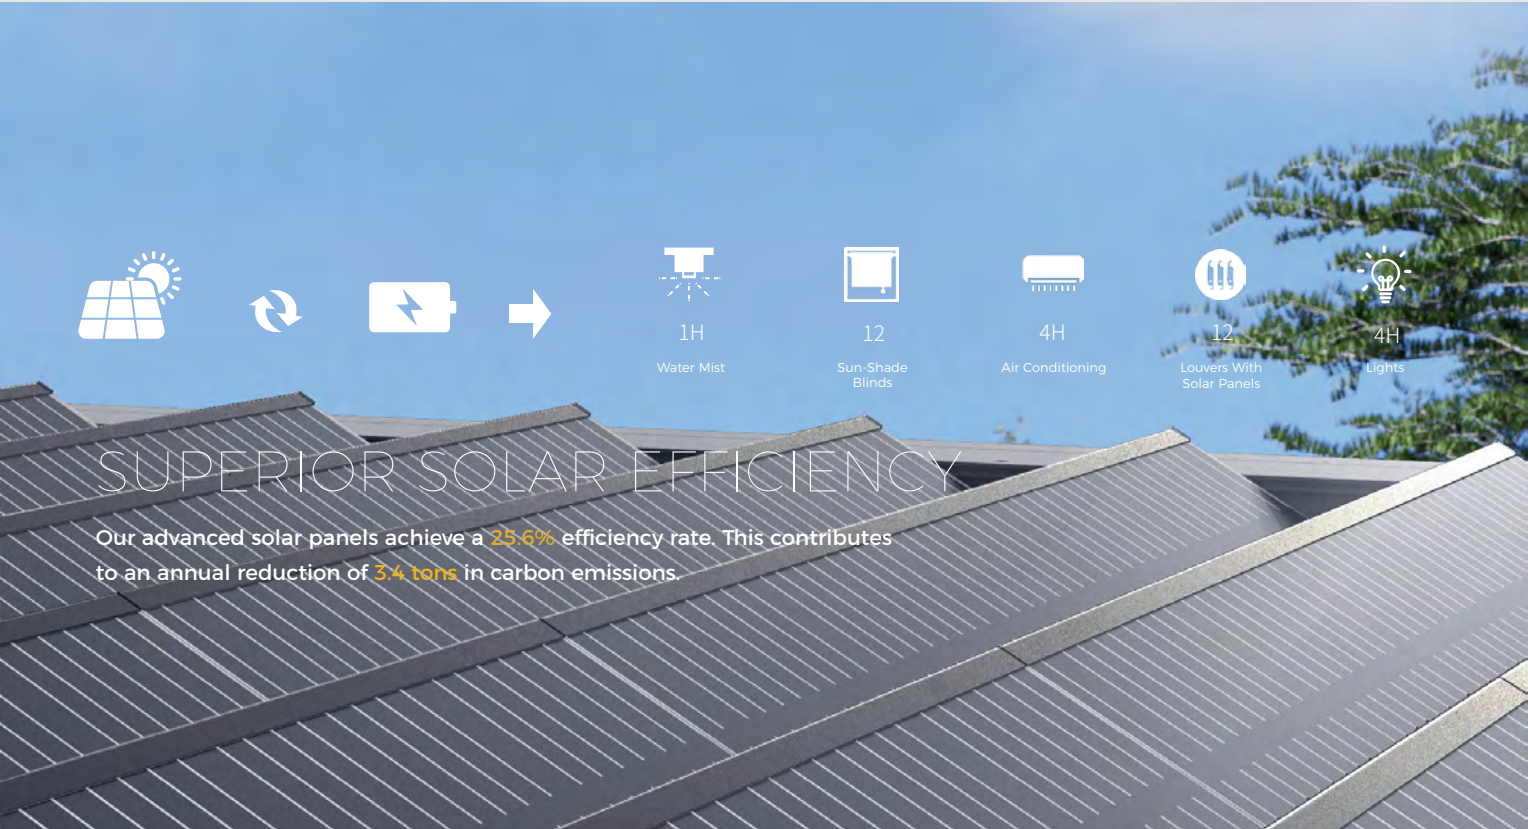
1H
Water Mist

12
Sun-Shade Blinds

4H
Air Conditioning

12
Louvers With Solar Panels

4H
Lights

SUPERIOR SOLAR EFFICIENCY

Our advanced solar panels achieve a 25.6% efficiency rate. This contributes to an annual reduction of 3.4 tons in carbon emissions.